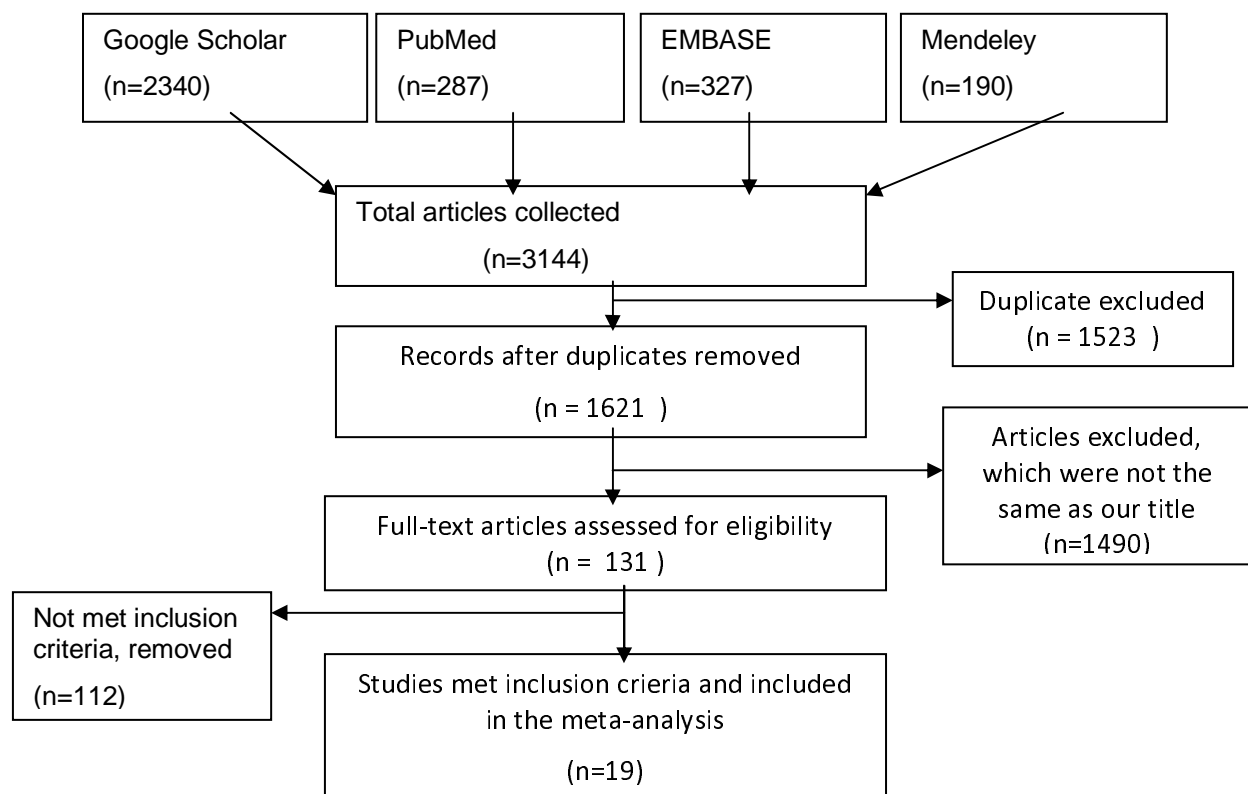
Google Scholar
(n=2340)

PubMed
(n=287)

EMBASE
(n=327)

Mendeley
(n=190)

Total articles collected
(n=3144)

Duplicate excluded
(n = 1523 )

Records after duplicates removed
(n = 1621 )

Articles excluded, which were not the same as our title
(n=1490)

Full-text articles assessed for eligibility
(n = 131 )

Not met inclusion criteria, removed
(n=112)

Studies met inclusion crieria and included in the meta-analysis
(n=19)